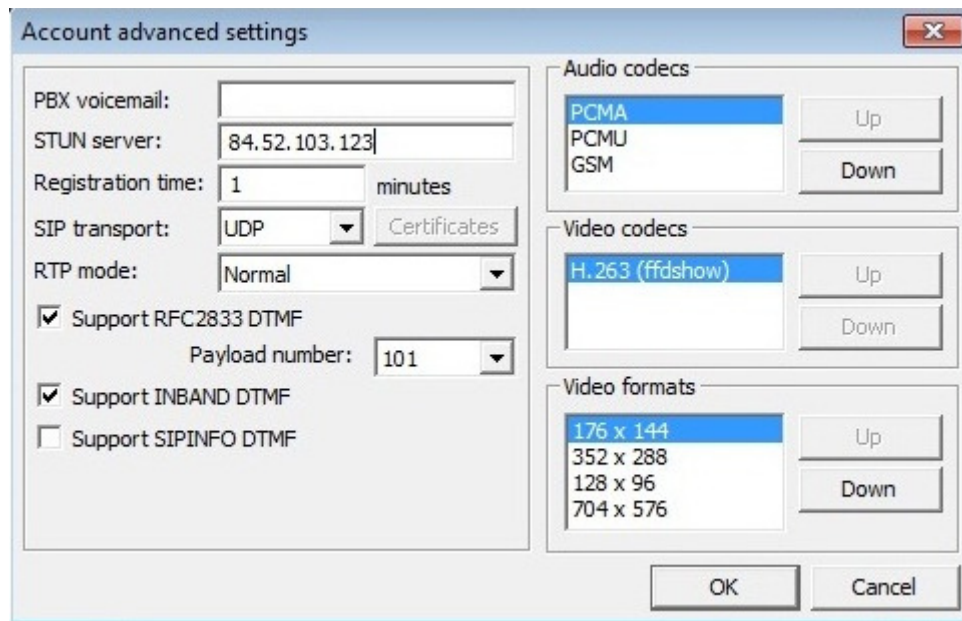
Account advanced settings

PBX voicemail:
STUN server: 84.52.103.123
Registration time: 1 minutes
SIP transport: UDP Certificates
RTP mode: Normal
Support RFC2833 DTMF
Payload number: 101
Support INBAND DTMF
Support SIPINFO DTMF

Audio codecs
PCMA
PCMU
GSM
Up
Down

Video codecs
H.263 (ffdshow)
Up
Down

Video formats
176 x 144
352 x 288
128 x 96
704 x 576
Up
Down

OK
Cancel